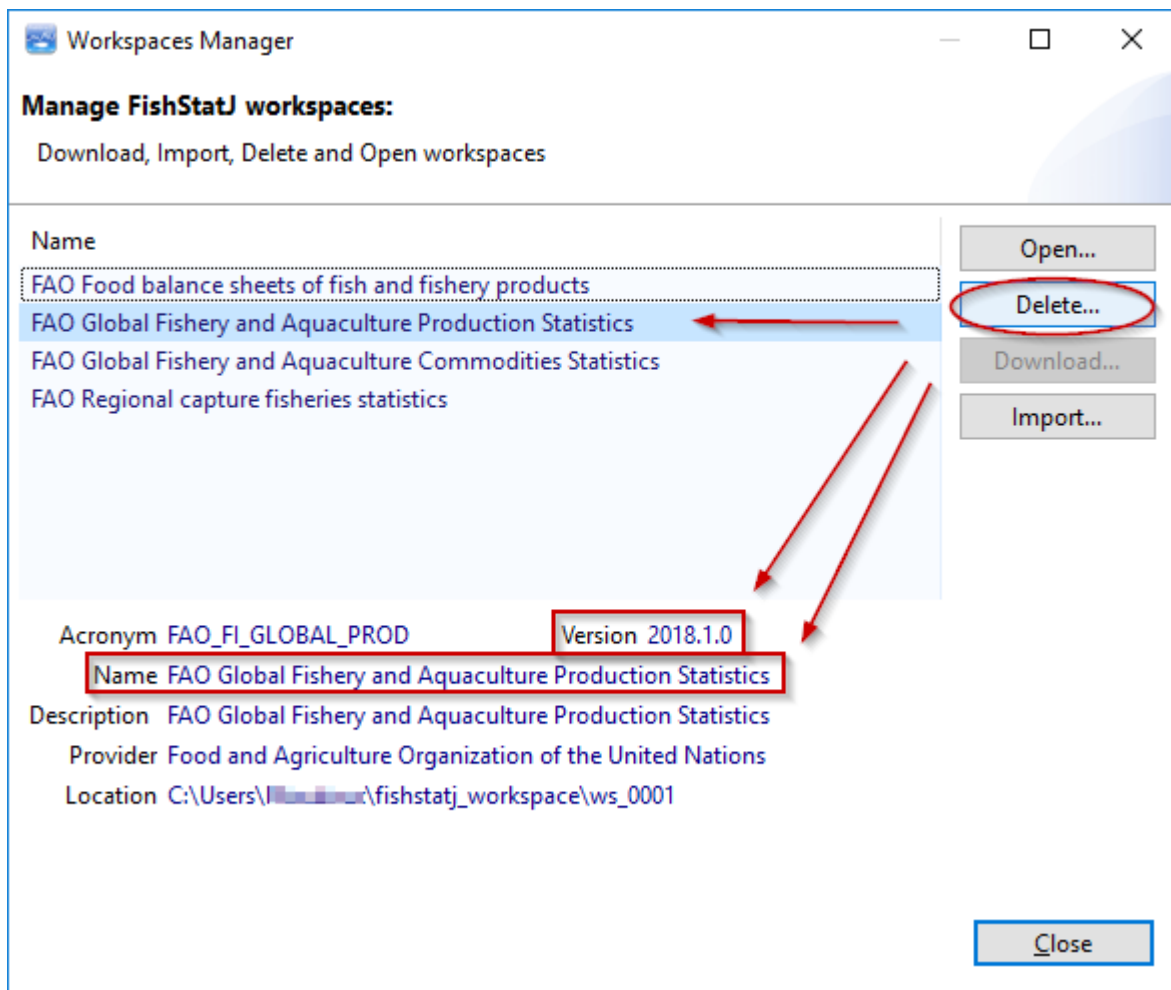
Workspaces Manager

Manage FishStatJ workspaces:

Download, Import, Delete and Open workspaces

Name

FAO Food balance sheets of fish and fishery products

FAO Global Fishery and Aquaculture Production Statistics

FAO Global Fishery and Aquaculture Commodities Statistics

FAO Regional capture fisheries statistics

Open...

Delete...

Download...

Import...

Acronym FAO_FI_GLOBAL_PROD

Version 2018.1.0

Name FAO Global Fishery and Aquaculture Production Statistics

Description FAO Global Fishery and Aquaculture Production Statistics

Provider Food and Agriculture Organization of the United Nations

Location C:\Users\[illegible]\fishstatj_workspace\ws_0001

Close